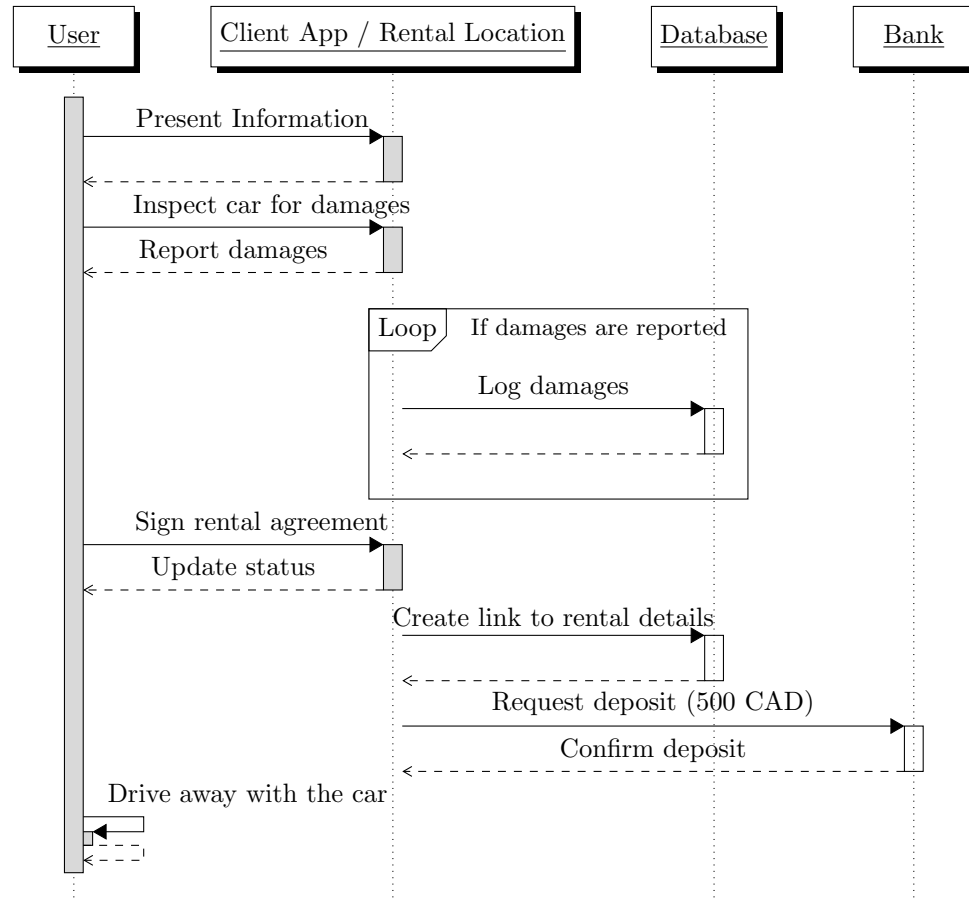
User

Client App / Rental Location

Database

Bank

Present Information

Inspect car for damages

Report damages

Loop

If damages are reported

Log damages

Sign rental agreement

Update status

Create link to rental details

Request deposit (500 CAD)

Confirm deposit

Drive away with the car